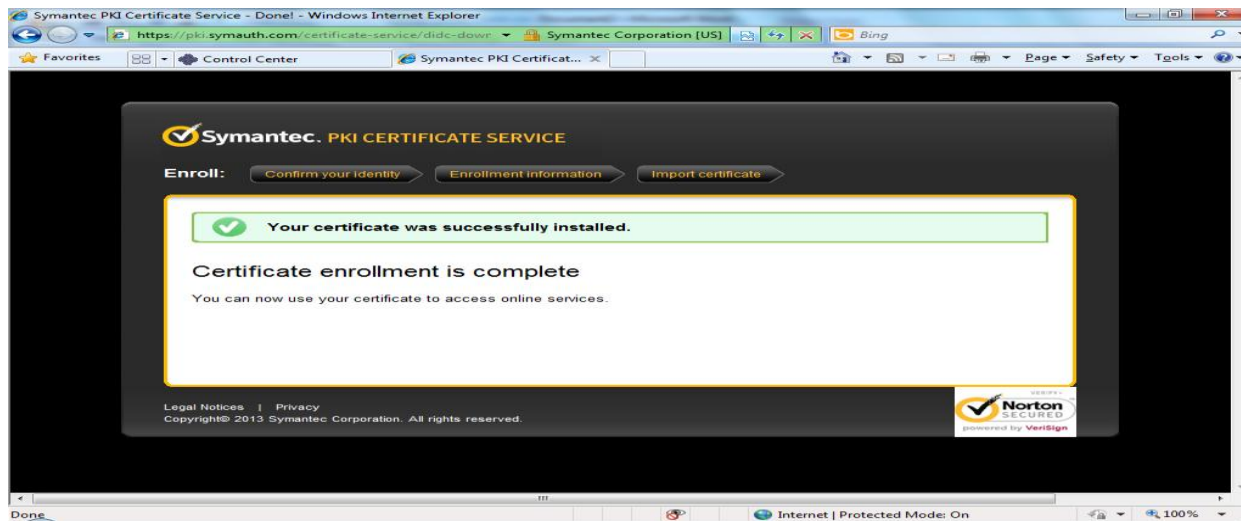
Symantec PKI Certificate Service - Done! - Windows Internet Explorer

https://pki.symauth.com/certificate-service/didc-dowr Symantec Corporation [US] Bing

Favorites Control Center Symantec PKI Certificat... Page Safety Tools

Symantec. PKI CERTIFICATE SERVICE

Enroll: Confirm your identity Enrollment information Import certificate

Your certificate was successfully installed.

Certificate enrollment is complete

You can now use your certificate to access online services.

Legal Notices | Privacy
Copyright© 2013 Symantec Corporation. All rights reserved.

VERIFY Norton SECURED powered by VeriSign

Done Internet | Protected Mode: On 100%